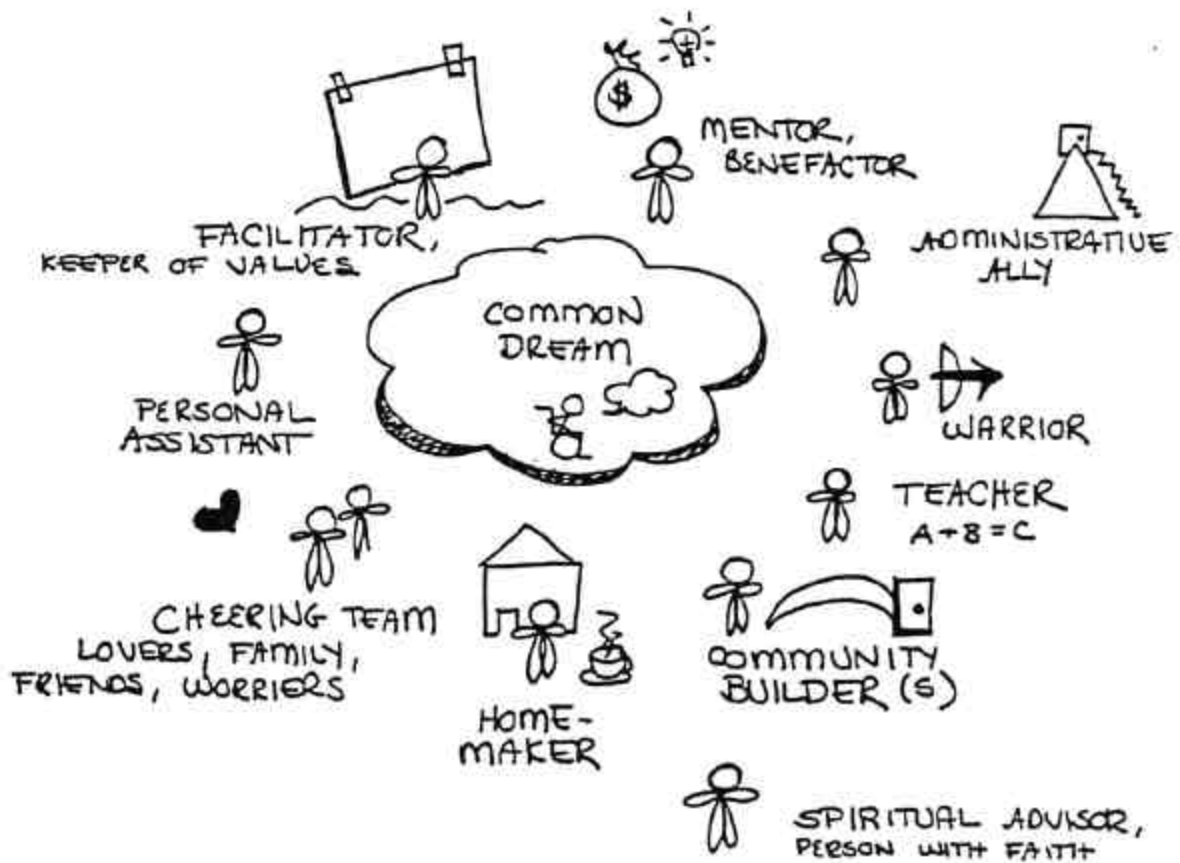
$

MENTOR, BENEFACTOR

FACILITATOR, KEEPER OF VALUES

ADMINISTRATIVE ALLY

COMMON DREAM

PERSONAL ASSISTANT

WARRIOR

TEACHER
A+B=C

CHEERING TEAM
LOVERS, FAMILY, FRIENDS, WORRIERS

HOME-MAKER

COMMUNITY BUILDER(S)

SPIRITUAL ADVISOR, PERSON WITH FAITH